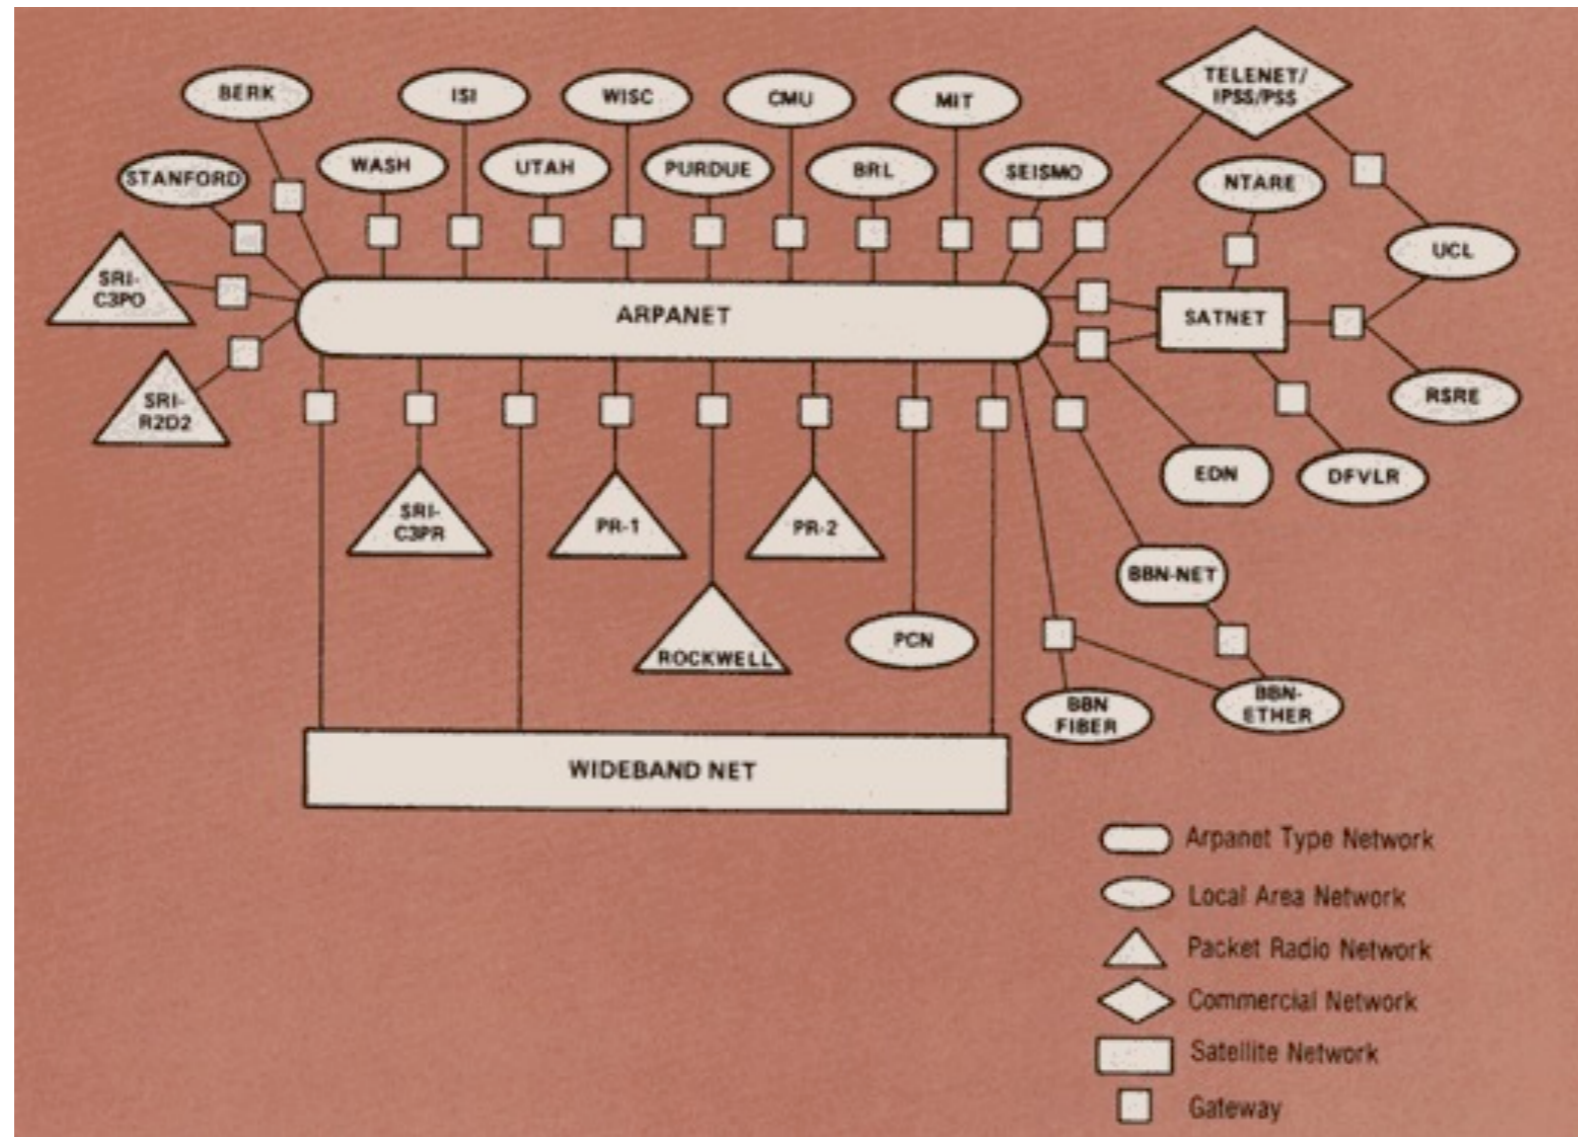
BERK
ISI
WISC
CMU
MIT
TELENET/ IPSS/PSS
STANFORD
WASH
UTAH
PURDUE
BRL
SEISMO
NTARE
UCL
SRI-C3PO
ARPANET
SATNET
SRI-R2D2
RSRE
EDN
DFVLR
SRI-C3PR
PR-1
PR-2
BBN-NET
ROCKWELL
PCN
BBN FIBER
BBN-ETHER
WIDEBAND NET

Arpanet Type Network
Local Area Network
Packet Radio Network
Commercial Network
Satellite Network
Gateway